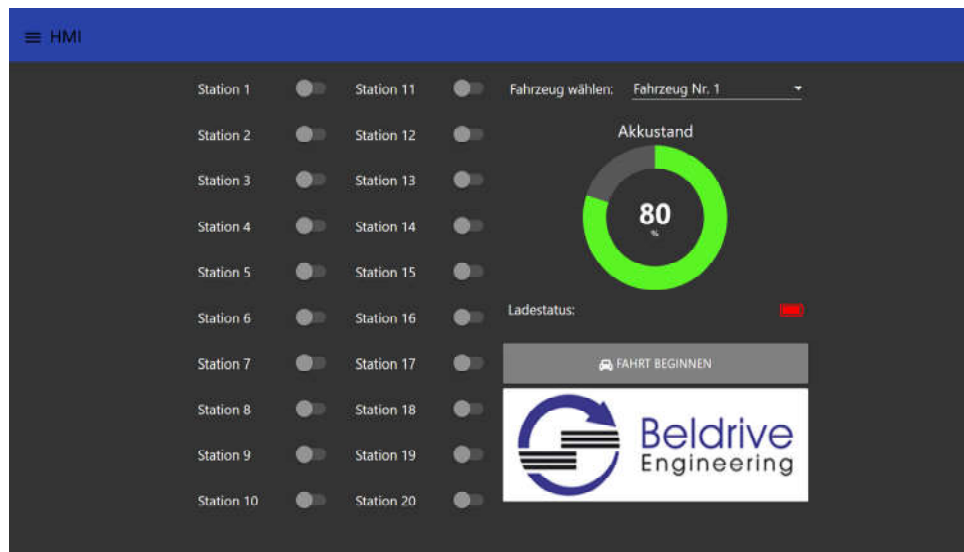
HMI

Station 1
Station 2
Station 3
Station 4
Station 5
Station 6
Station 7
Station 8
Station 9
Station 10

Station 11
Station 12
Station 13
Station 14
Station 15
Station 16
Station 17
Station 18
Station 19
Station 20

Fahrzeug wählen: Fahrzeug Nr. 1

Akkustand

80
%

Ladestatus:

FAHRT BEGINNEN

Beldrive
Engineering